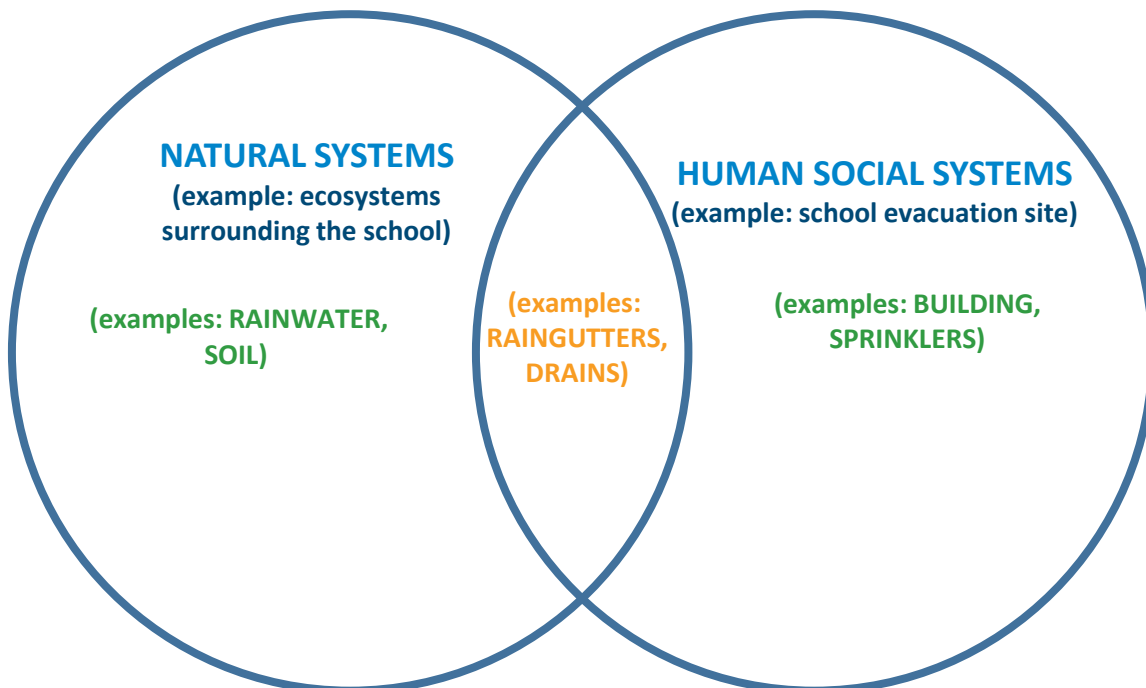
NATURAL SYSTEMS
(example: ecosystems surrounding the school)

(examples: RAINWATER, SOIL)

(examples: RAINGUTTERS, DRAINS)

HUMAN SOCIAL SYSTEMS
(example: school evacuation site)

(examples: BUILDING, SPRINKLERS)